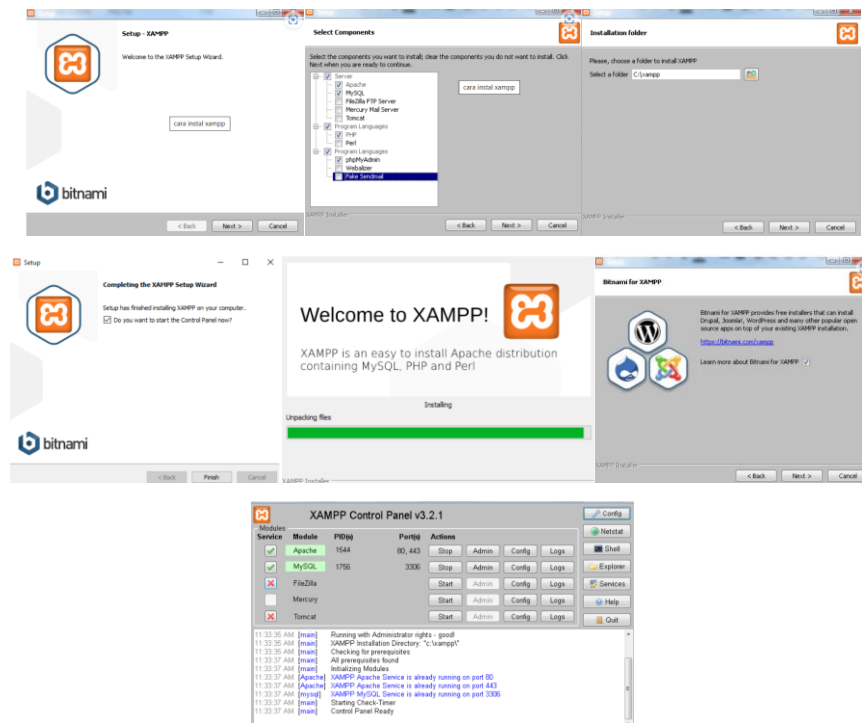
Setup

Setup - XAMPP

Welcome to the XAMPP Setup Wizard.

cara instal xampp

bitnami

< Back Next > Cancel

Setup

Select Components

Select the components you want to install; clear the components you do not want to install. Click Next when you are ready to continue.

Server
Apache
MySQL
FileZilla FTP Server
Mercury Mail Server
Tomcat
Program Languages
PHP
Perl
Program Languages
phpMyAdmin
Webalizer
Fake Sendmail

cara instal xampp

XAMPP Installer

< Back Next > Cancel

Setup

Installation folder

Please, choose a folder to install XAMPP

Select a folder C:\xampp

XAMPP Installer

< Back Next > Cancel

Setup

Completing the XAMPP Setup Wizard

Setup has finished installing XAMPP on your computer.

Do you want to start the Control Panel now?

bitnami

< Back Finish Cancel

Welcome to XAMPP!

XAMPP is an easy to install Apache distribution containing MySQL, PHP and Perl

Installing

Unpacking files

XAMPP Installer

Bitnami for XAMPP

Bitnami for XAMPP provides free installers that can install Drupal, Joomla!, WordPress and many other popular open source apps on top of your existing XAMPP installation.

https://bitnami.com/xampp

Learn more about Bitnami for XAMPP

XAMPP Installer

< Back Next > Cancel

XAMPP Control Panel v3.2.1

Config

Modules

| Service | Module | PID(s) | Port(s) | Actions | | | |
|---|---|---|---|---|---|---|---|
| | Apache | 1544 | 80, 443 | Stop | Admin | Config | Logs |
| | MySQL | 1756 | 3306 | Stop | Admin | Config | Logs |
| | FileZilla | | | Start | Admin | Config | Logs |
| | Mercury | | | Start | Admin | Config | Logs |
| | Tomcat | | | Start | Admin | Config | Logs |

Netstat
Shell
Explorer
Services
Help
Quit

11:33:35 AM [main] Running with Administrator rights - good!
11:33:35 AM [main] XAMPP Installation Directory: "c:\xampp\"
11:33:35 AM [main] Checking for prerequisites
11:33:37 AM [main] All prerequisites found
11:33:37 AM [main] Initializing Modules
11:33:37 AM [Apache] XAMPP Apache Service is already running on port 80
11:33:37 AM [Apache] XAMPP Apache Service is already running on port 443
11:33:37 AM [mysql] XAMPP MySQL Service is already running on port 3306
11:33:37 AM [main] Starting Check-Timer
11:33:37 AM [main] Control Panel Ready